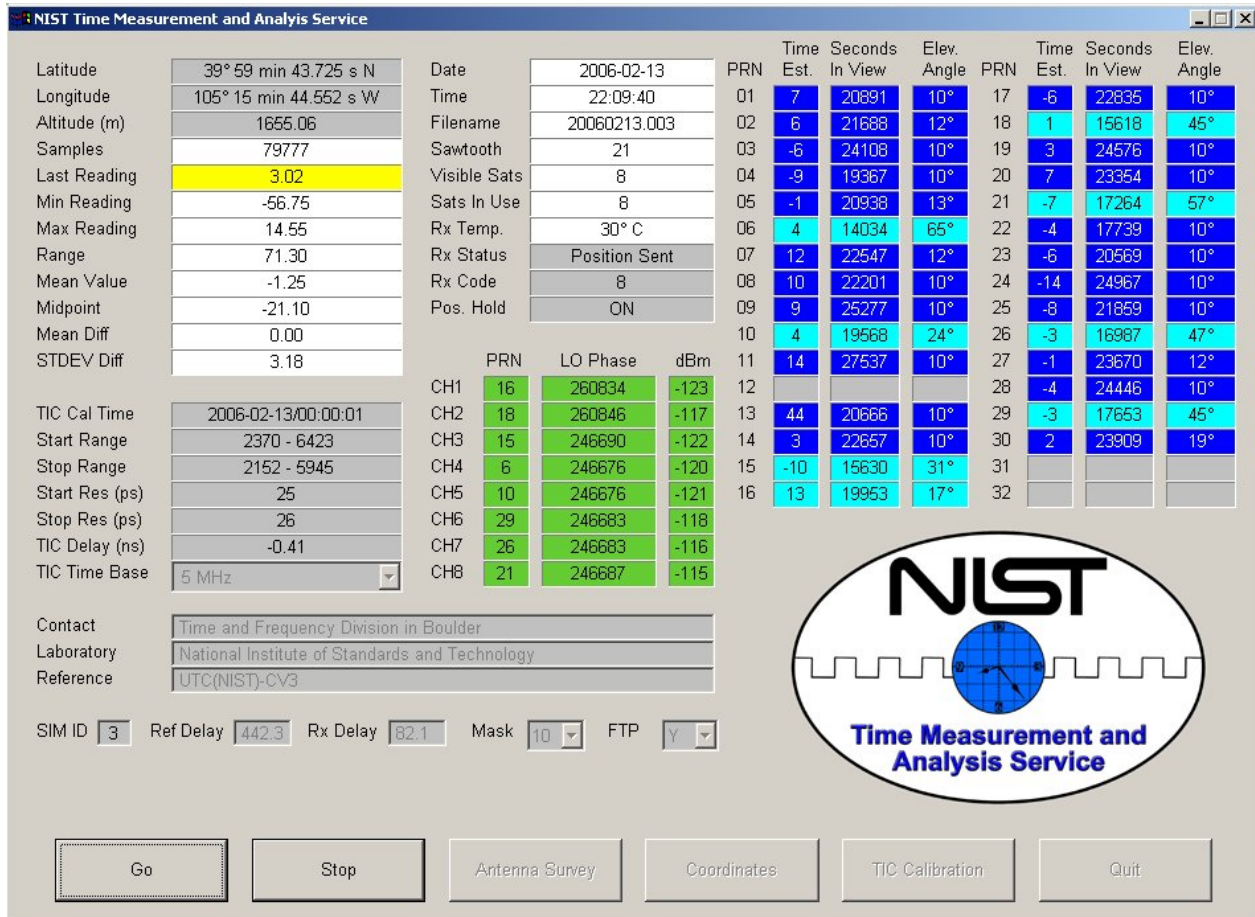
NIST Time Measurement and Analyis Service

| Latitude | 39° 59 min 43.725 s N |
|---|---|
| Longitude | 105° 15 min 44.552 s W |
| Altitude (m) | 1655.06 |
| Samples | 79777 |
| Last Reading | 3.02 |
| Min Reading | -56.75 |
| Max Reading | 14.55 |
| Range | 71.30 |
| Mean Value | -1.25 |
| Midpoint | -21.10 |
| Mean Diff | 0.00 |
| STDEV Diff | 3.18 |

| Date | 2006-02-13 |
|---|---|
| Time | 22:09:40 |
| Filename | 20060213.003 |
| Sawtooth | 21 |
| Visible Sats | 8 |
| Sats In Use | 8 |
| Rx Temp. | 30° C |
| Rx Status | Position Sent |
| Rx Code | 8 |
| Pos. Hold | ON |

| | PRN | LO Phase | dBm |
|---|---|---|---|
| CH1 | 16 | 260834 | -123 |
| CH2 | 18 | 260846 | -117 |
| CH3 | 15 | 246690 | -122 |
| CH4 | 6 | 246676 | -120 |
| CH5 | 10 | 246676 | -121 |
| CH6 | 29 | 246683 | -118 |
| CH7 | 26 | 246683 | -116 |
| CH8 | 21 | 246687 | -115 |

| PRN | Time Est. | Seconds In View | Elev. Angle | PRN | Time Est. | Seconds In View | Elev. Angle |
|---|---|---|---|---|---|---|---|
| 01 | 7 | 20891 | 10° | 17 | -6 | 22835 | 10° |
| 02 | 6 | 21688 | 12° | 18 | 1 | 15618 | 45° |
| 03 | -6 | 24108 | 10° | 19 | 3 | 24576 | 10° |
| 04 | -9 | 19367 | 10° | 20 | 7 | 23354 | 10° |
| 05 | -1 | 20938 | 13° | 21 | -7 | 17264 | 57° |
| 06 | 4 | 14034 | 65° | 22 | -4 | 17739 | 10° |
| 07 | 12 | 22547 | 12° | 23 | -6 | 20569 | 10° |
| 08 | 10 | 22201 | 10° | 24 | -14 | 24967 | 10° |
| 09 | 9 | 25277 | 10° | 25 | -8 | 21859 | 10° |
| 10 | 4 | 19568 | 24° | 26 | -3 | 16987 | 47° |
| 11 | 14 | 27537 | 10° | 27 | -1 | 23670 | 12° |
| 12 | | | | 28 | -4 | 24446 | 10° |
| 13 | 44 | 20666 | 10° | 29 | -3 | 17653 | 45° |
| 14 | 3 | 22657 | 10° | 30 | 2 | 23909 | 19° |
| 15 | -10 | 15630 | 31° | 31 | | | |
| 16 | 13 | 19953 | 17° | 32 | | | |

| TIC Cal Time | 2006-02-13/00:00:01 |
|---|---|
| Start Range | 2370 - 6423 |
| Stop Range | 2152 - 5945 |
| Start Res (ps) | 25 |
| Stop Res (ps) | 26 |
| TIC Delay (ns) | -0.41 |
| TIC Time Base | 5 MHz |

Contact Time and Frequency Division in Boulder
Laboratory National Institute of Standards and Technology
Reference UTC(NIST)-CV3

SIM ID 3 Ref Delay 442.3 Rx Delay 82.1 Mask 10 FTP Y

NIST
Time Measurement and Analysis Service

Go Stop Antenna Survey Coordinates TIC Calibration Quit